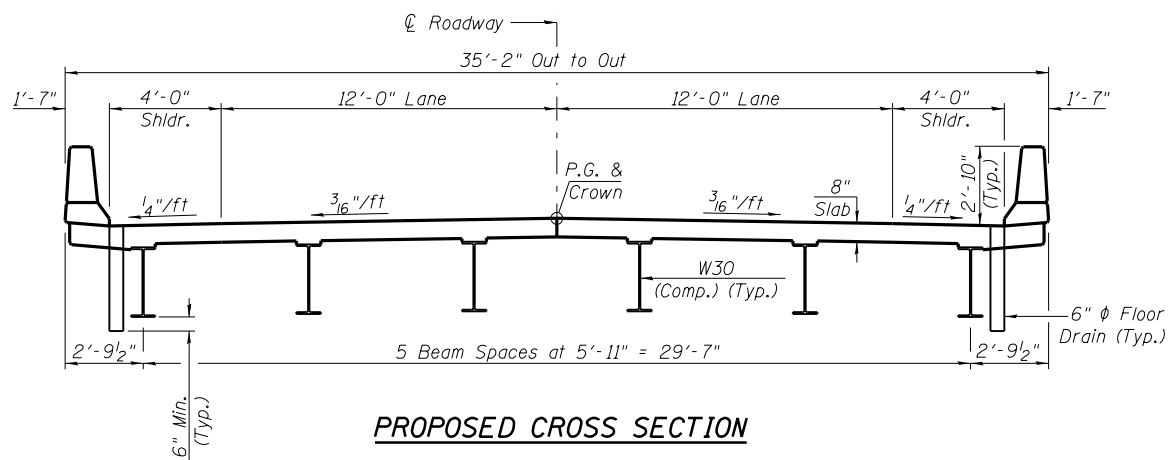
℄ Roadway

35'-2" Out to Out

1'-7"

4'-0" Shldr.

12'-0" Lane

12'-0" Lane

4'-0" Shldr.

1'-7"

P.G. & Crown

$\frac{1}{4}$"/ft

$\frac{3}{16}$"/ft

$\frac{3}{16}$"/ft

8" Slab

$\frac{1}{4}$"/ft

2'-10" (Typ.)

W30 (Comp.) (Typ.)

6" ϕ Floor Drain (Typ.)

2'-9$\frac{1}{2}$"

5 Beam Spaces at 5'-11" = 29'-7"

2'-9$\frac{1}{2}$"

6" Min. (Typ.)

PROPOSED CROSS SECTION